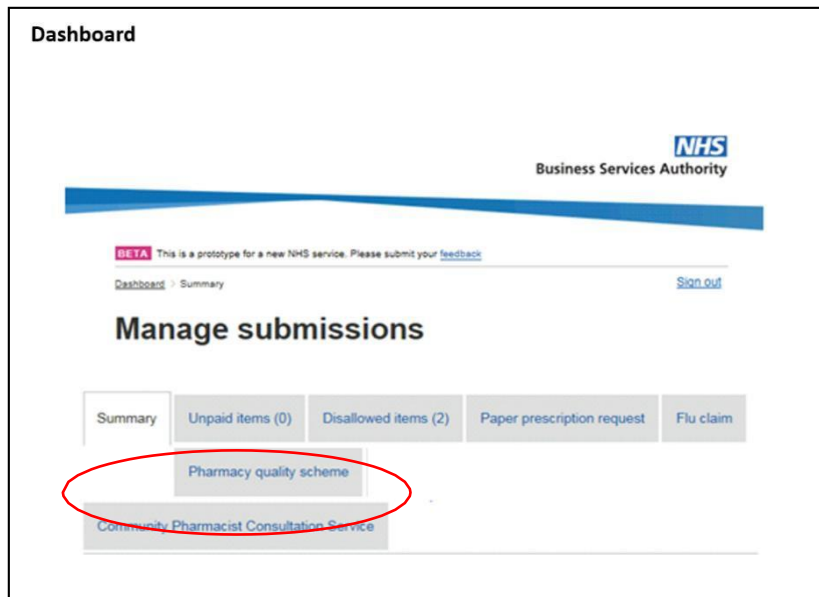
Dashboard

NHS
Business Services Authority

BETA This is a prototype for a new NHS service. Please submit your feedback

Dashboard > Summary

Sign out

Manage submissions

Summary

Unpaid items (0)

Disallowed items (2)

Paper prescription request

Flu claim

Pharmacy quality scheme

Community Pharmacist Consultation Service